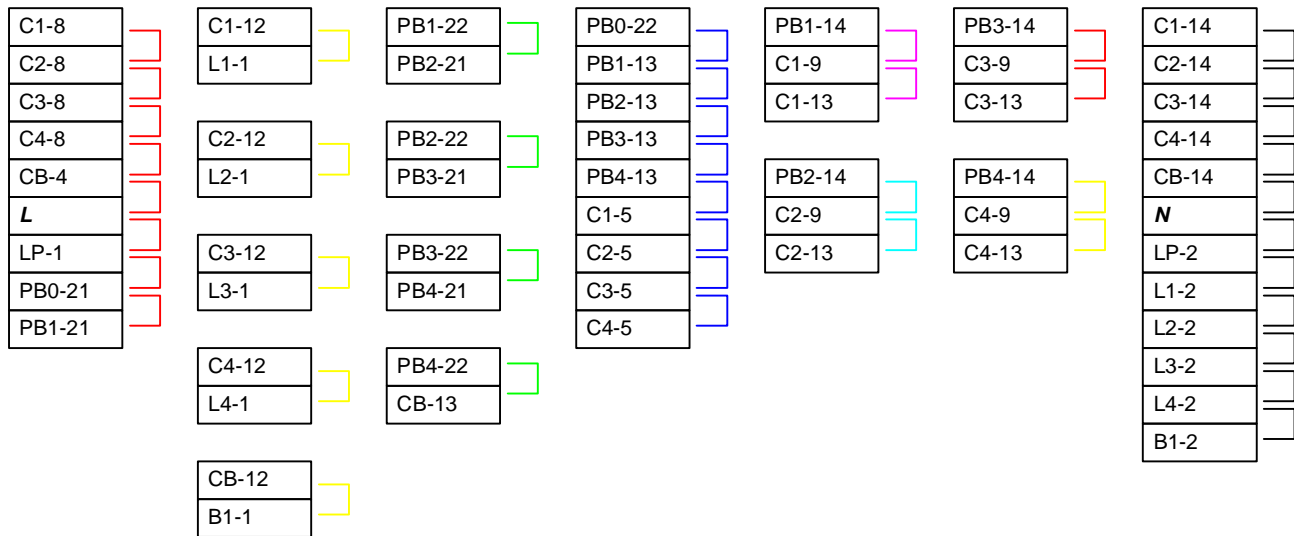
C1-8
C2-8
C3-8
C4-8
CB-4
***L***
LP-1
PB0-21
PB1-21

C1-12
L1-1

C2-12
L2-1

C3-12
L3-1

C4-12
L4-1

CB-12
B1-1

PB1-22
PB2-21

PB2-22
PB3-21

PB3-22
PB4-21

PB4-22
CB-13

PB0-22
PB1-13
PB2-13
PB3-13
PB4-13
C1-5
C2-5
C3-5
C4-5

PB1-14
C1-9
C1-13

PB2-14
C2-9
C2-13

PB3-14
C3-9
C3-13

PB4-14
C4-9
C4-13

C1-14
C2-14
C3-14
C4-14
CB-14
***N***
LP-2
L1-2
L2-2
L3-2
L4-2
B1-2